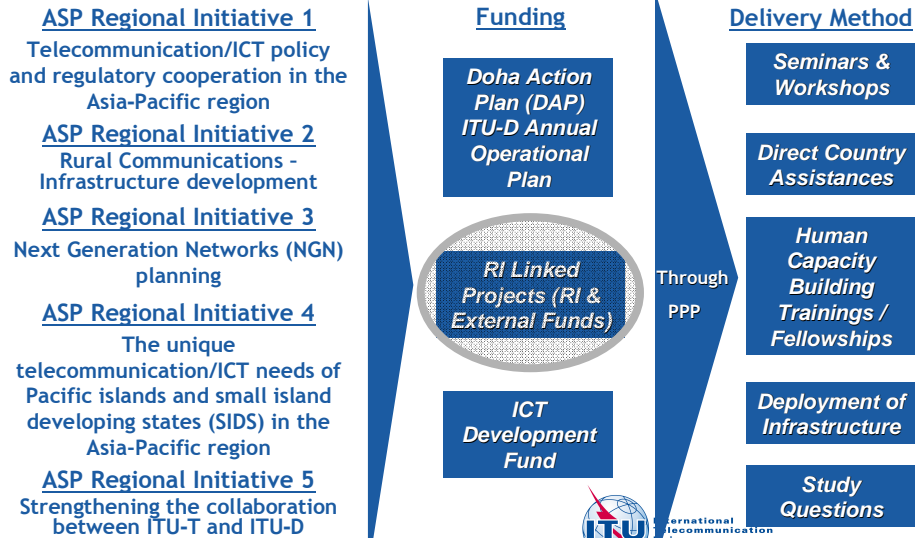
ASP Regional Initiative 1
Telecommunication/ICT policy and regulatory cooperation in the Asia-Pacific region

ASP Regional Initiative 2
Rural Communications – Infrastructure development

ASP Regional Initiative 3
Next Generation Networks (NGN) planning

ASP Regional Initiative 4
The unique telecommunication/ICT needs of Pacific islands and small island developing states (SIDS) in the Asia-Pacific region

ASP Regional Initiative 5
Strengthening the collaboration between ITU-T and ITU-D

Funding

Doha Action Plan (DAP) ITU-D Annual Operational Plan

RI Linked Projects (RI & External Funds)

ICT Development Fund

Through PPP

Delivery Method

Seminars & Workshops

Direct Country Assistances

Human Capacity Building Trainings / Fellowships

Deployment of Infrastructure

Study Questions

ITU International Telecommunication